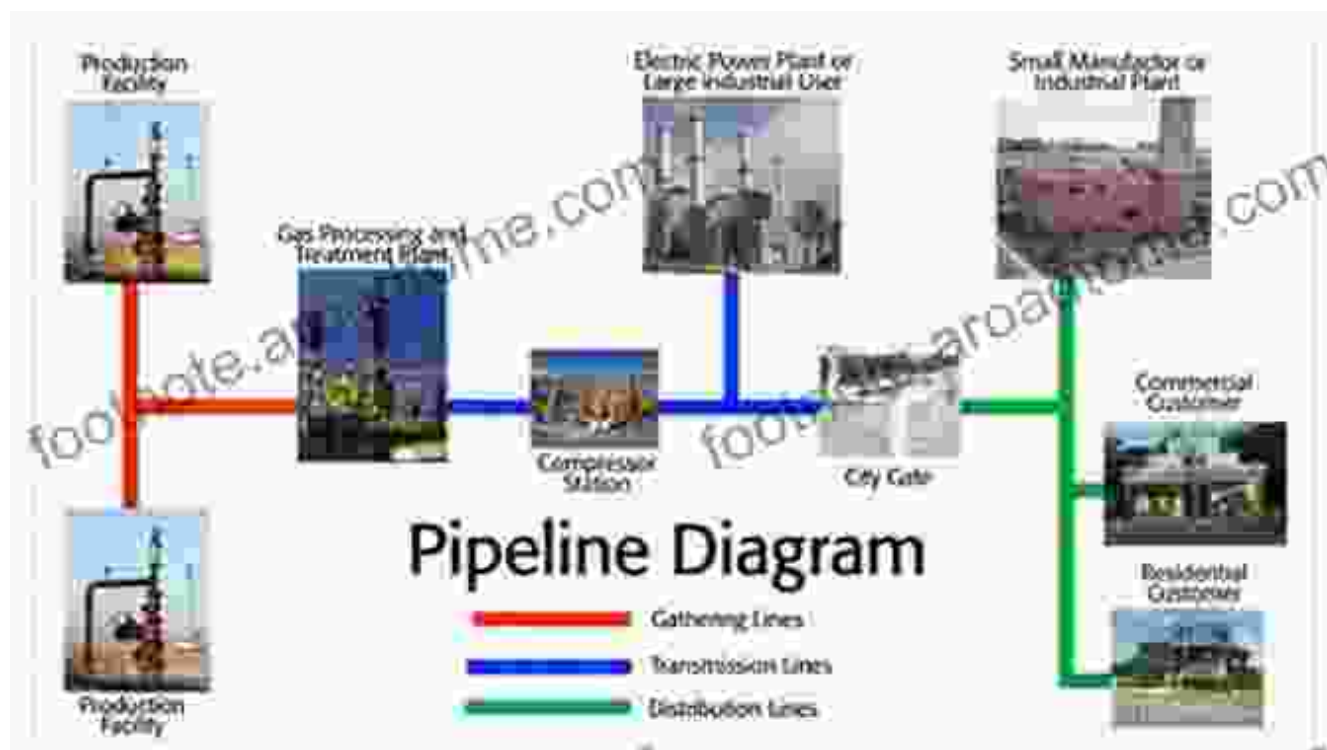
Production Facility

Gas Processing and Treatment Plant

Electric Power Plant or Large Industrial User

Small Manufactor or Industrial Plant

Compressor Station

City Gate

Commercial Customer

Residential Customer

Production Facility

Pipeline Diagram

Gathering Lines

Transmission Lines

Distribution Lines

footnote.arcadiaonline.com

footnote.arcadiaonline.com